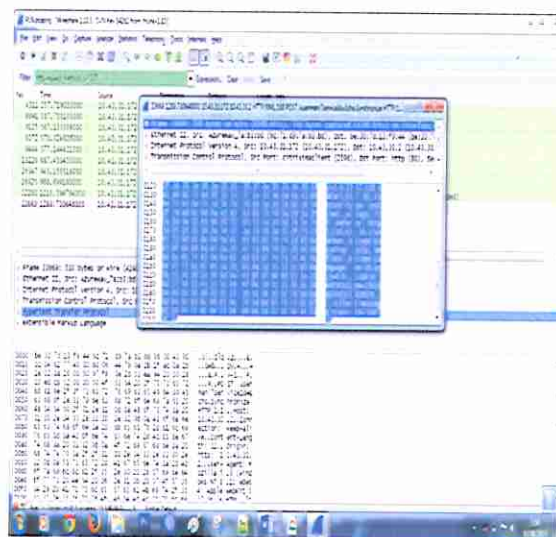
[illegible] Wireshark 1.12.1 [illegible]

File Edit View Go Capture Analyze Statistics Telephony Tools Internals Help

Filter: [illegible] Expression... Clear Apply Save

No. Time Source

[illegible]

Ethernet II, Src: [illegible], Dst: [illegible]
Internet Protocol Version 4, Src: 10.41.11.172 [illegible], Dst: 10.41.11 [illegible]
Transmission Control Protocol, Src Port: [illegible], Dst Port: http (80), Se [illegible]

Frame 22644: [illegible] bytes on wire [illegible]
Ethernet II, Src: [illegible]
Internet Protocol Version 4, Src: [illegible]
Transmission Control Protocol, Src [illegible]
Hypertext Transfer Protocol
eXtensible Markup Language

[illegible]